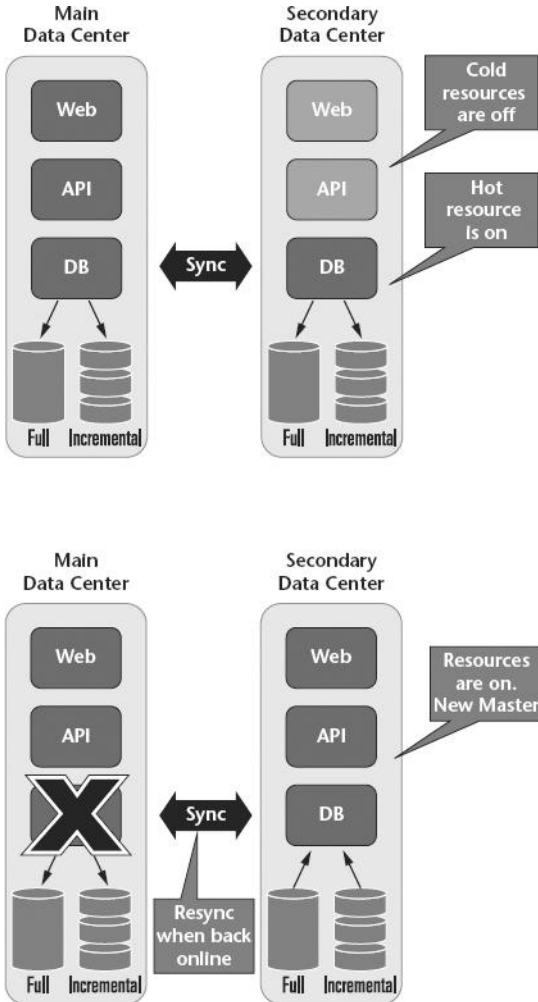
Main Data Center

Web

API

DB

Full Incremental

Sync

Secondary Data Center

Web

API

DB

Full Incremental

Cold resources are off

Hot resource is on

Main Data Center

Web

API

Full Incremental

Sync

Resync when back online

Secondary Data Center

Web

API

DB

Full Incremental

Resources are on. New Master